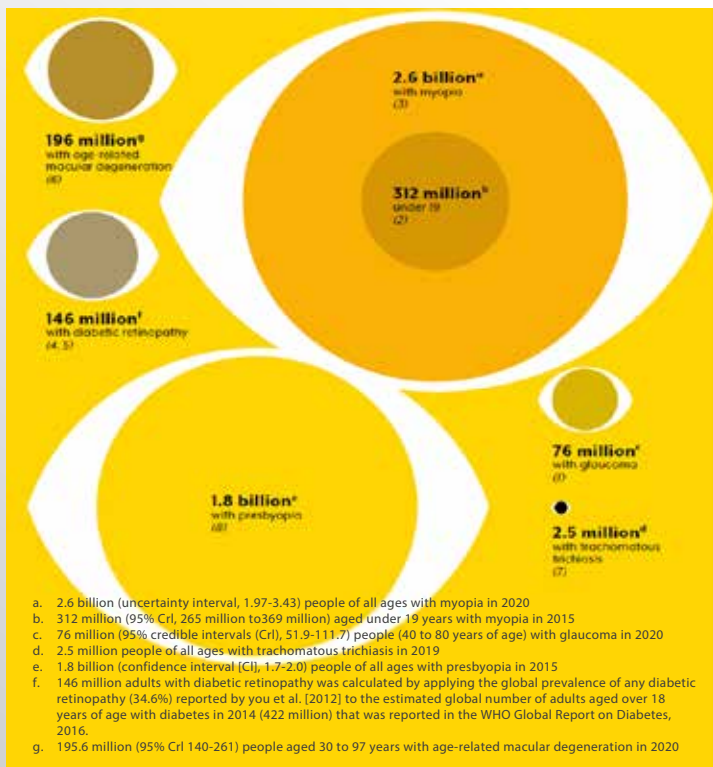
2.6 billion$^{a}$
with myopia
(3)

312 million$^{b}$
under 19
(2)

196 million$^{g}$
with age-related macular degeneration
(6)

146 million$^{f}$
with diabetic retinopathy
(4, 5)

76 million$^{c}$
with glaucoma
(7)

1.8 billion$^{e}$
with presbyopia
(8)

2.5 million$^{d}$
with trachomatous trichiasis
(7)

a. 2.6 billion (uncertainty interval, 1.97-3.43) people of all ages with myopia in 2020
b. 312 million (95% Crl, 265 million to369 million) aged under 19 years with myopia in 2015
c. 76 million (95% credible intervals (Crl), 51.9-111.7) people (40 to 80 years of age) with glaucoma in 2020
d. 2.5 million people of all ages with trachomatous trichiasis in 2019
e. 1.8 billion (confidence interval (CI), 1.7-2.0) people of all ages with presbyopia in 2015
f. 146 million adults with diabetic retinopathy was calculated by applying the global prevalence of any diabetic retinopathy (34.6%) reported by you et al. [2012] to the estimated global number of adults aged over 18 years of age with diabetes in 2014 (422 million) that was reported in the WHO Global Report on Diabetes, 2016.
g. 195.6 million (95% Crl 140-261) people aged 30 to 97 years with age-related macular degeneration in 2020